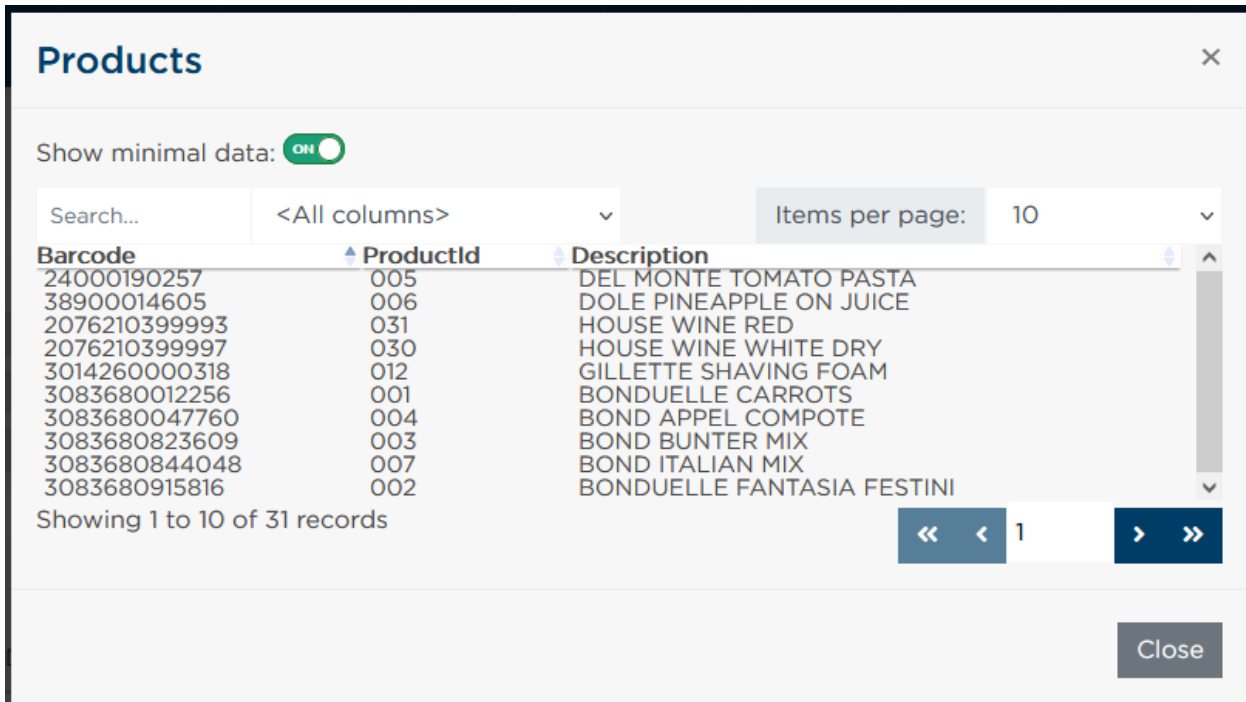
Products

×

Show minimal data: ON

Search...

<All columns>

Items per page: 10

| Barcode | ProductId | Description |
|---|---|---|
| 24000190257 | 005 | DEL MONTE TOMATO PASTA |
| 38900014605 | 006 | DOLE PINEAPPLE ON JUICE |
| 2076210399993 | 031 | HOUSE WINE RED |
| 2076210399997 | 030 | HOUSE WINE WHITE DRY |
| 3014260000318 | 012 | GILLETTE SHAVING FOAM |
| 3083680012256 | 001 | BONDUELLE CARROTS |
| 3083680047760 | 004 | BOND APPEL COMPOTE |
| 3083680823609 | 003 | BOND BUNTER MIX |
| 3083680844048 | 007 | BOND ITALIAN MIX |
| 3083680915816 | 002 | BONDUELLE FANTASIA FESTINI |

Showing 1 to 10 of 31 records

« ‹ 1 › »

Close